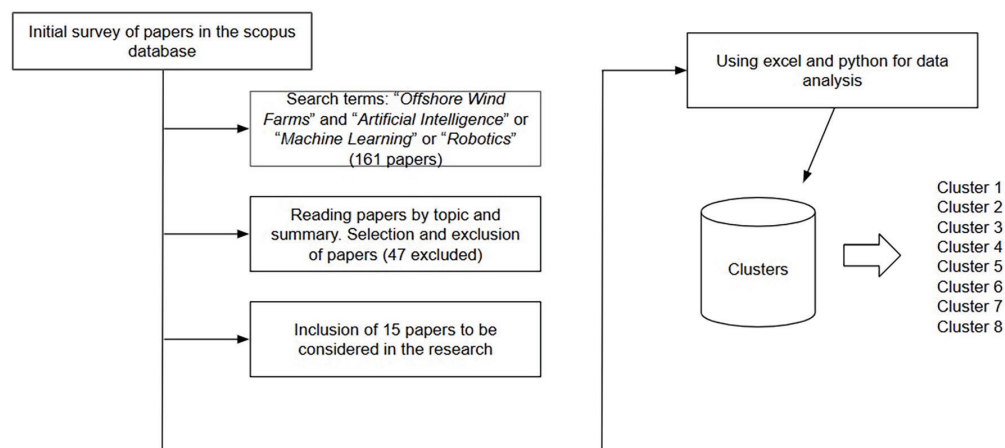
Initial survey of papers in the scopus database

Search terms: "Offshore Wind Farms" and "Artificial Intelligence" or "Machine Learning" or "Robotics" (161 papers)

Reading papers by topic and summary. Selection and exclusion of papers (47 excluded)

Inclusion of 15 papers to be considered in the research

Using excel and python for data analysis

Clusters

Cluster 1
Cluster 2
Cluster 3
Cluster 4
Cluster 5
Cluster 6
Cluster 7
Cluster 8